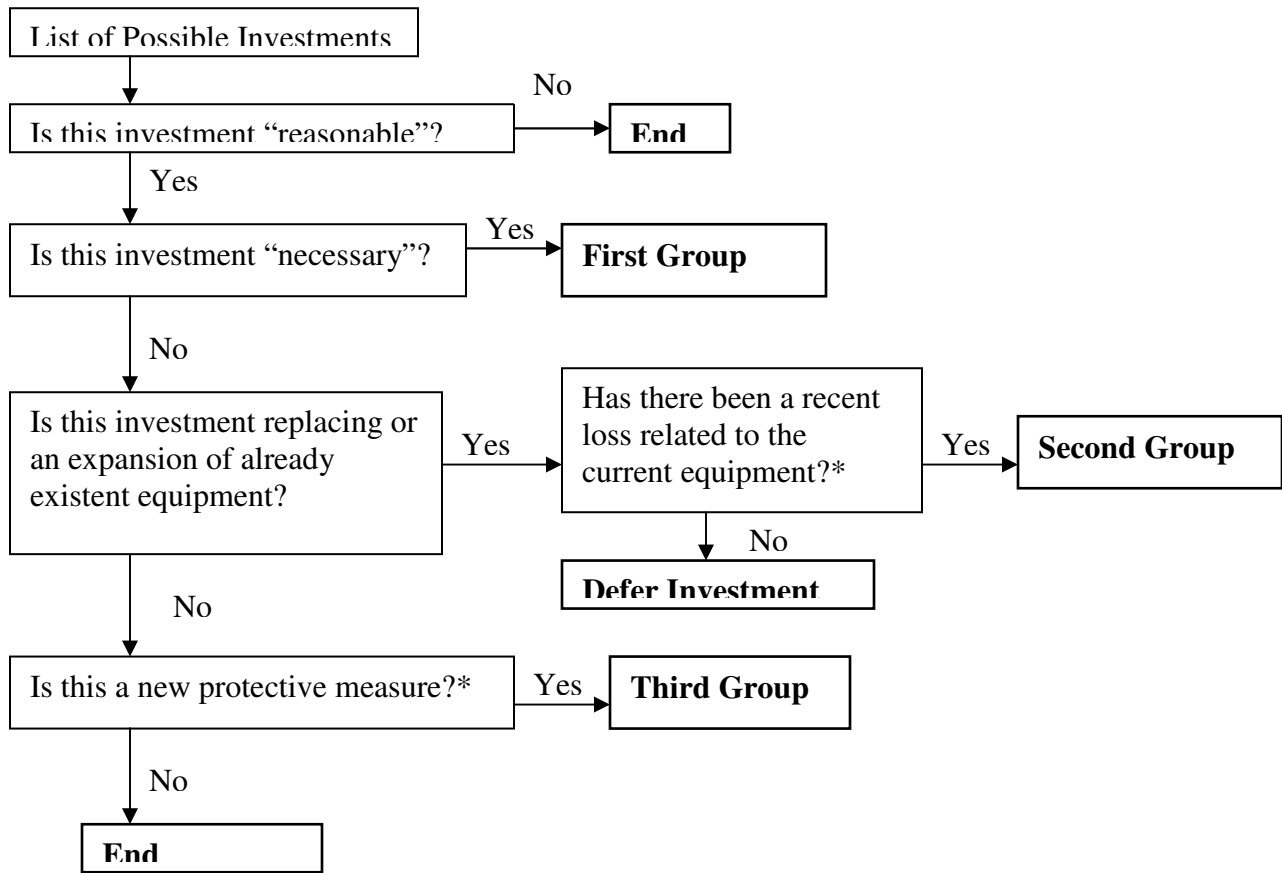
List of Possible Investments

Is this investment “reasonable”?

No

End

Yes

Is this investment “necessary”?

Yes

First Group

No

Is this investment replacing or an expansion of already existent equipment?

Yes

Has there been a recent loss related to the current equipment?*

Yes

Second Group

No

Defer Investment

No

Is this a new protective measure?*

Yes

Third Group

No

End